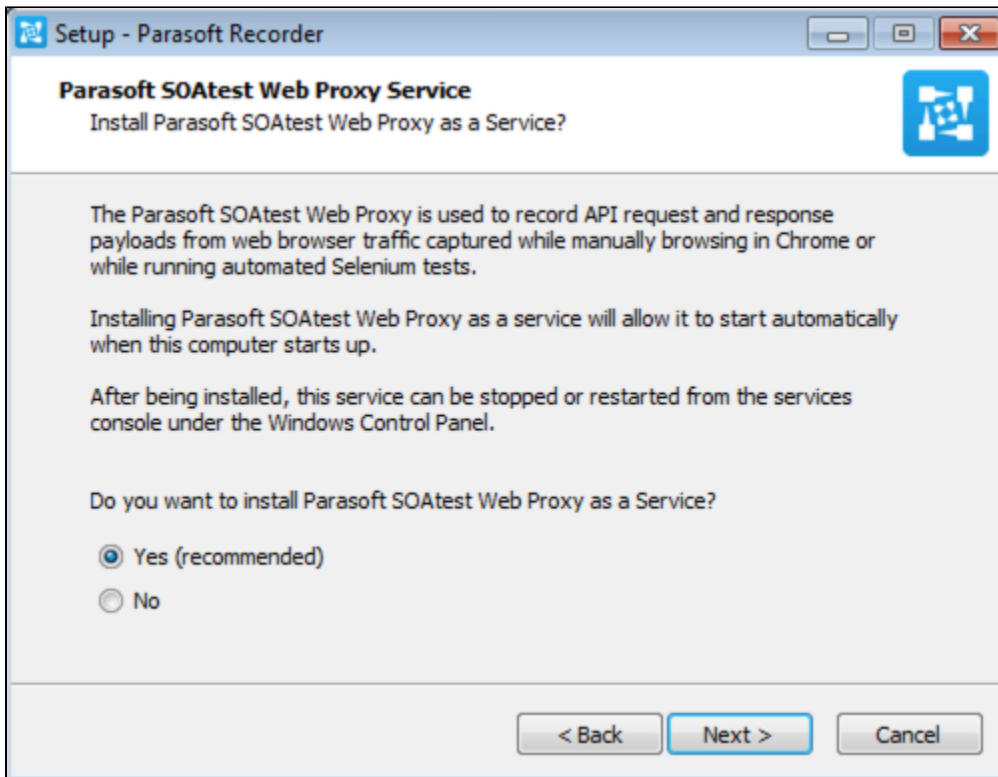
Setup - Parasoft Recorder

Parasoft SOAtest Web Proxy Service
Install Parasoft SOAtest Web Proxy as a Service?

The Parasoft SOAtest Web Proxy is used to record API request and response payloads from web browser traffic captured while manually browsing in Chrome or while running automated Selenium tests.

Installing Parasoft SOAtest Web Proxy as a service will allow it to start automatically when this computer starts up.

After being installed, this service can be stopped or restarted from the services console under the Windows Control Panel.

Do you want to install Parasoft SOAtest Web Proxy as a Service?

Yes (recommended)
No

< Back
Next >
Cancel